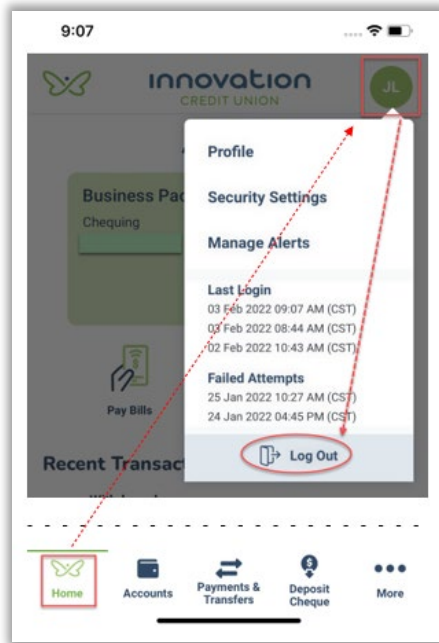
9:07

innovation
CREDIT UNION

JL

Business Pac
Chequing

Pay Bills

Recent Transact

Profile

Security Settings

Manage Alerts

Last Login
03 Feb 2022 09:07 AM (CST)
03 Feb 2022 08:44 AM (CST)
02 Feb 2022 10:43 AM (CST)

Failed Attempts
25 Jan 2022 10:27 AM (CST)
24 Jan 2022 04:45 PM (CST)

Log Out

Home
Accounts
Payments & Transfers
Deposit Cheque
More